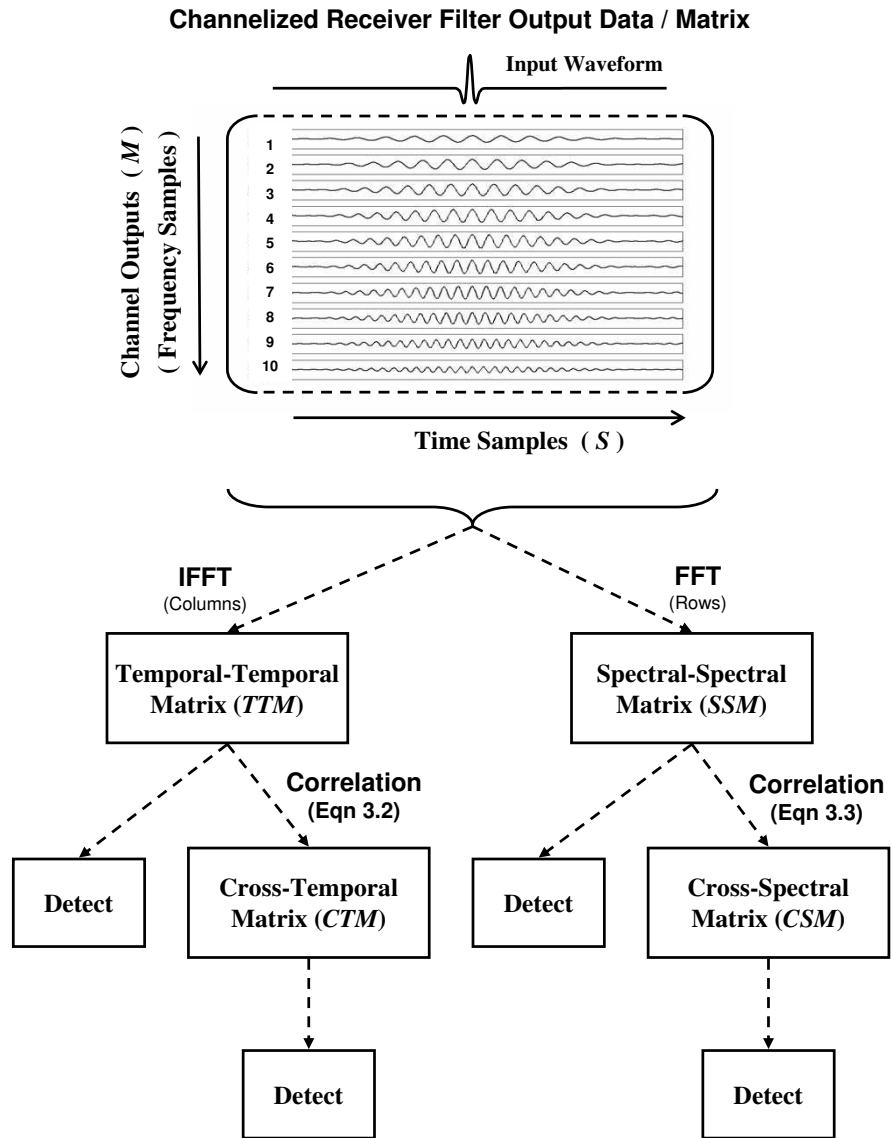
Channelized Receiver Filter Output Data / Matrix

Input Waveform

Channel Outputs ( $M$ )
( Frequency Samples )

1
2
3
4
5
6
7
8
9
10

Time Samples ( $S$ )

IFFT
(Columns)

FFT
(Rows)

Temporal-Temporal Matrix ($TTM$)

Spectral-Spectral Matrix ($SSM$)

Correlation
(Eqn 3.2)

Correlation
(Eqn 3.3)

Detect

Cross-Temporal Matrix ($CTM$)

Detect

Cross-Spectral Matrix ($CSM$)

Detect

Detect